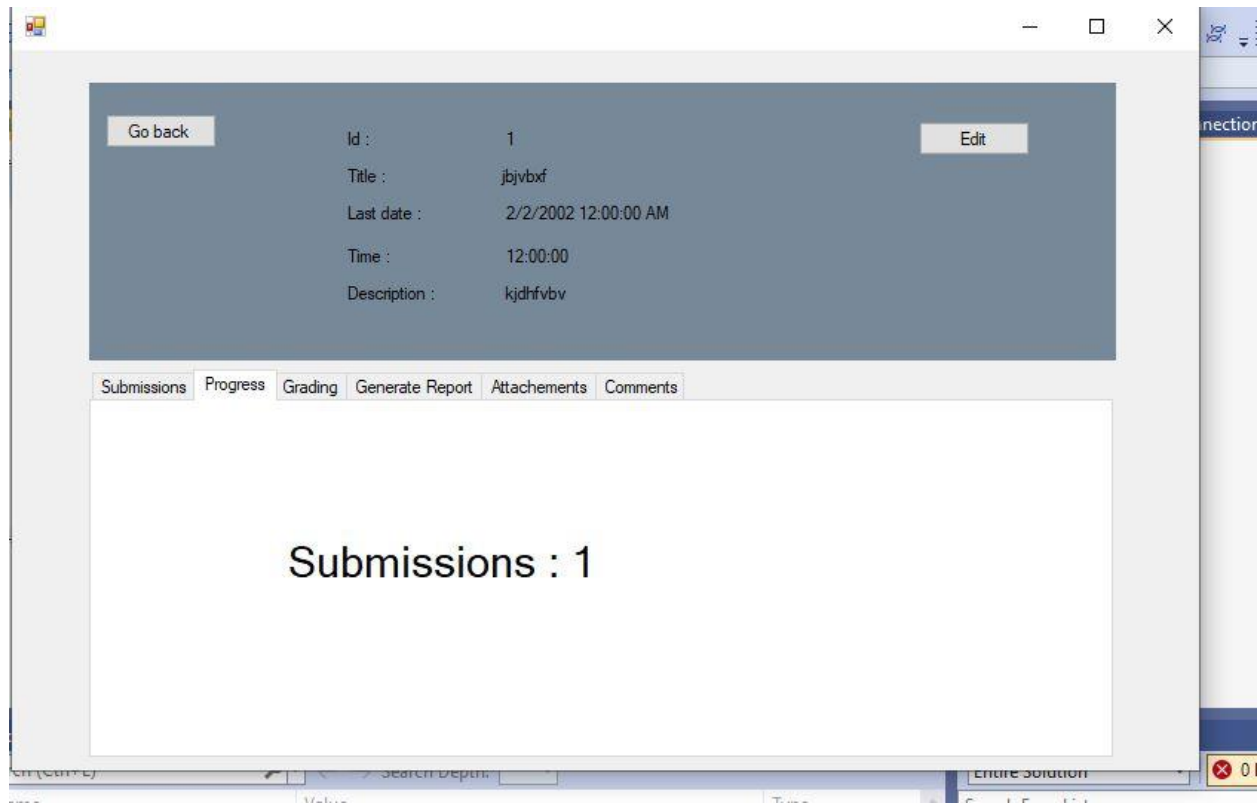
Go back

Id : 1

Title : jbjvbxf

Last date : 2/2/2002 12:00:00 AM

Time : 12:00:00

Description : kjdhfvbv

Edit

nectior

Submissions | Progress | Grading | Generate Report | Attachements | Comments

Submissions : 1

ch (Ctrl+E)

Search Depth:

Entire Solution

0

Value

Type